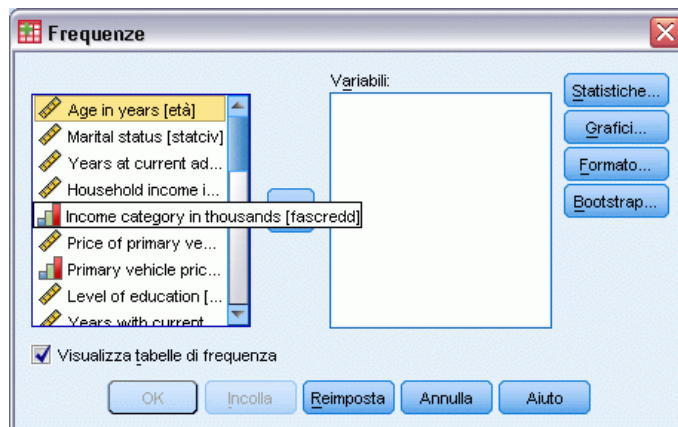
Frequenze

Age in years [età]
Marital status [statciv]
Years at current ad...
Household income i...
Income category in thousands [fascredd]
Price of primary ve...
Primary vehicle pric...
Level of education [...
Years with current

Variabili:

Statistiche...
Grafici...
Formato...
Bootstrap...

Visualizza tabelle di frequenza

OK
Incolla
Reimposta
Annulla
Aiuto